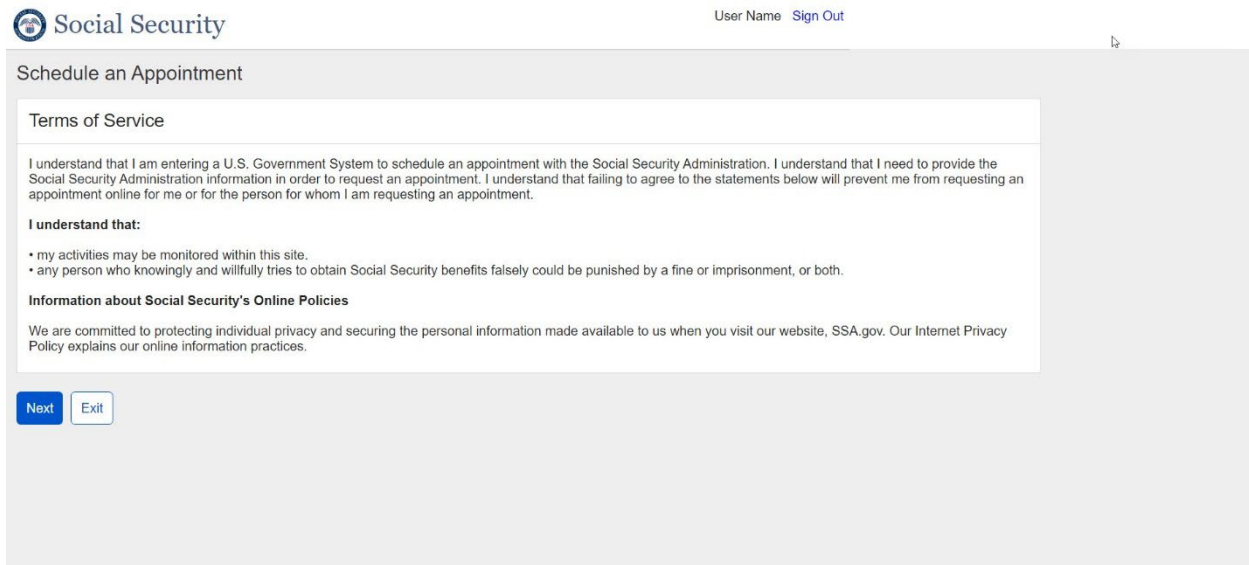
Social Security

User Name Sign Out

Schedule an Appointment

Terms of Service

I understand that I am entering a U.S. Government System to schedule an appointment with the Social Security Administration. I understand that I need to provide the Social Security Administration information in order to request an appointment. I understand that failing to agree to the statements below will prevent me from requesting an appointment online for me or for the person for whom I am requesting an appointment.

I understand that:

• my activities may be monitored within this site.
• any person who knowingly and willfully tries to obtain Social Security benefits falsely could be punished by a fine or imprisonment, or both.

Information about Social Security's Online Policies

We are committed to protecting individual privacy and securing the personal information made available to us when you visit our website, SSA.gov. Our Internet Privacy Policy explains our online information practices.

Next Exit